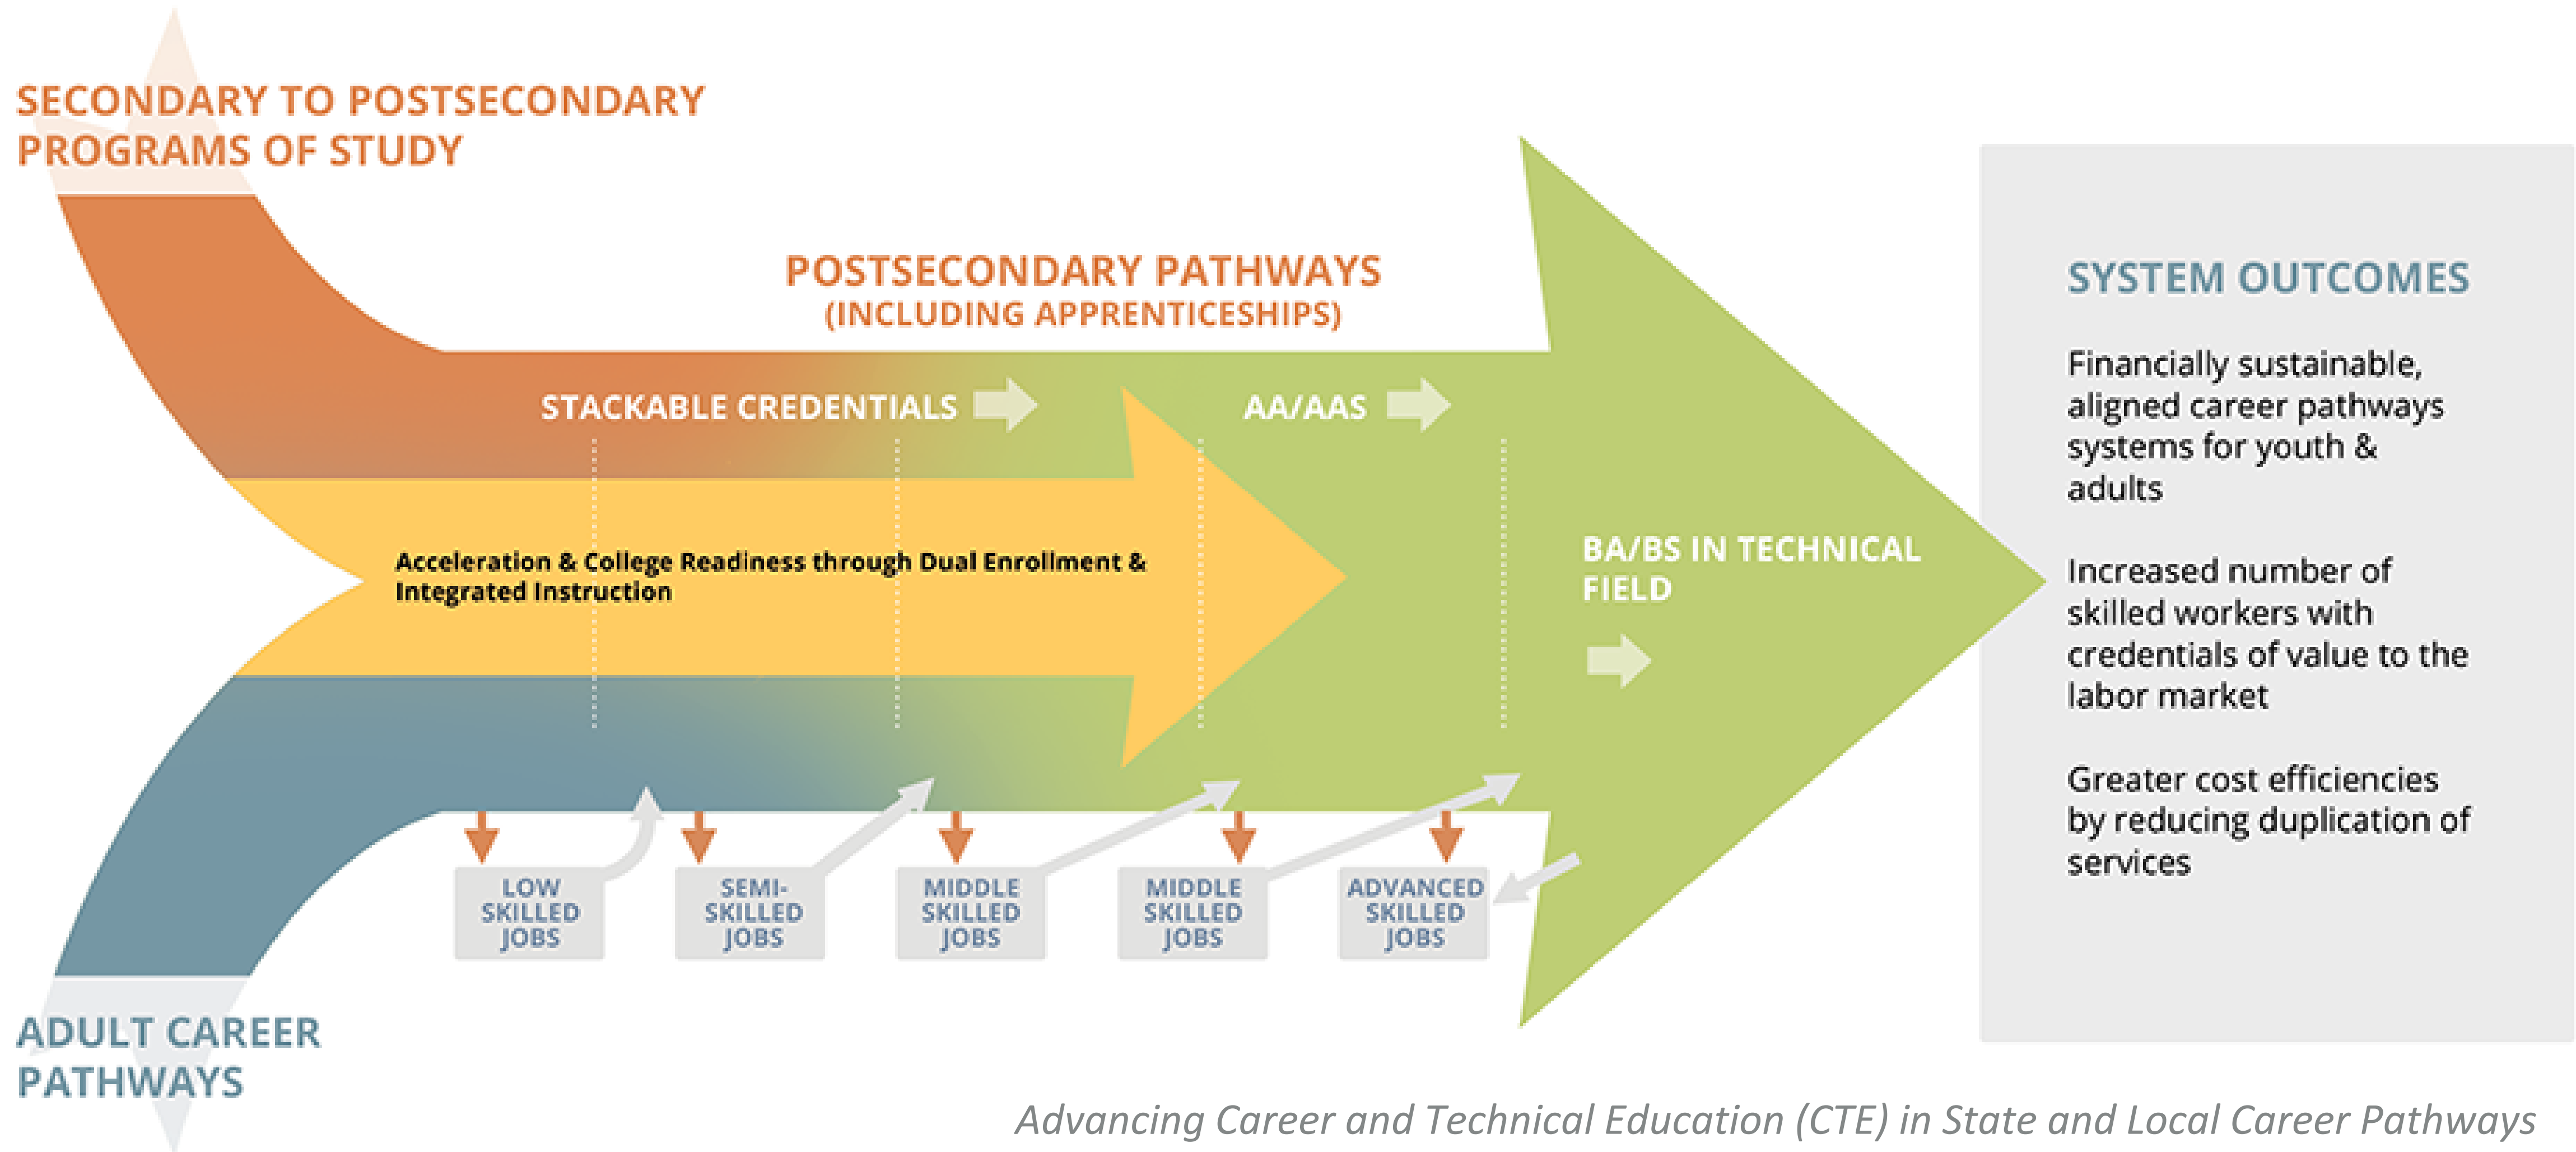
SECONDARY TO POSTSECONDARY PROGRAMS OF STUDY

POSTSECONDARY PATHWAYS
(INCLUDING APPRENTICESHIPS)

STACKABLE CREDENTIALS

AA/AAS

Acceleration & College Readiness through Dual Enrollment & Integrated Instruction

BA/BS IN TECHNICAL FIELD

LOW SKILLED JOBS

SEMI-SKILLED JOBS

MIDDLE SKILLED JOBS

MIDDLE SKILLED JOBS

ADVANCED SKILLED JOBS

ADULT CAREER PATHWAYS

SYSTEM OUTCOMES

Financially sustainable, aligned career pathways systems for youth & adults

Increased number of skilled workers with credentials of value to the labor market

Greater cost efficiencies by reducing duplication of services

Advancing Career and Technical Education (CTE) in State and Local Career Pathways